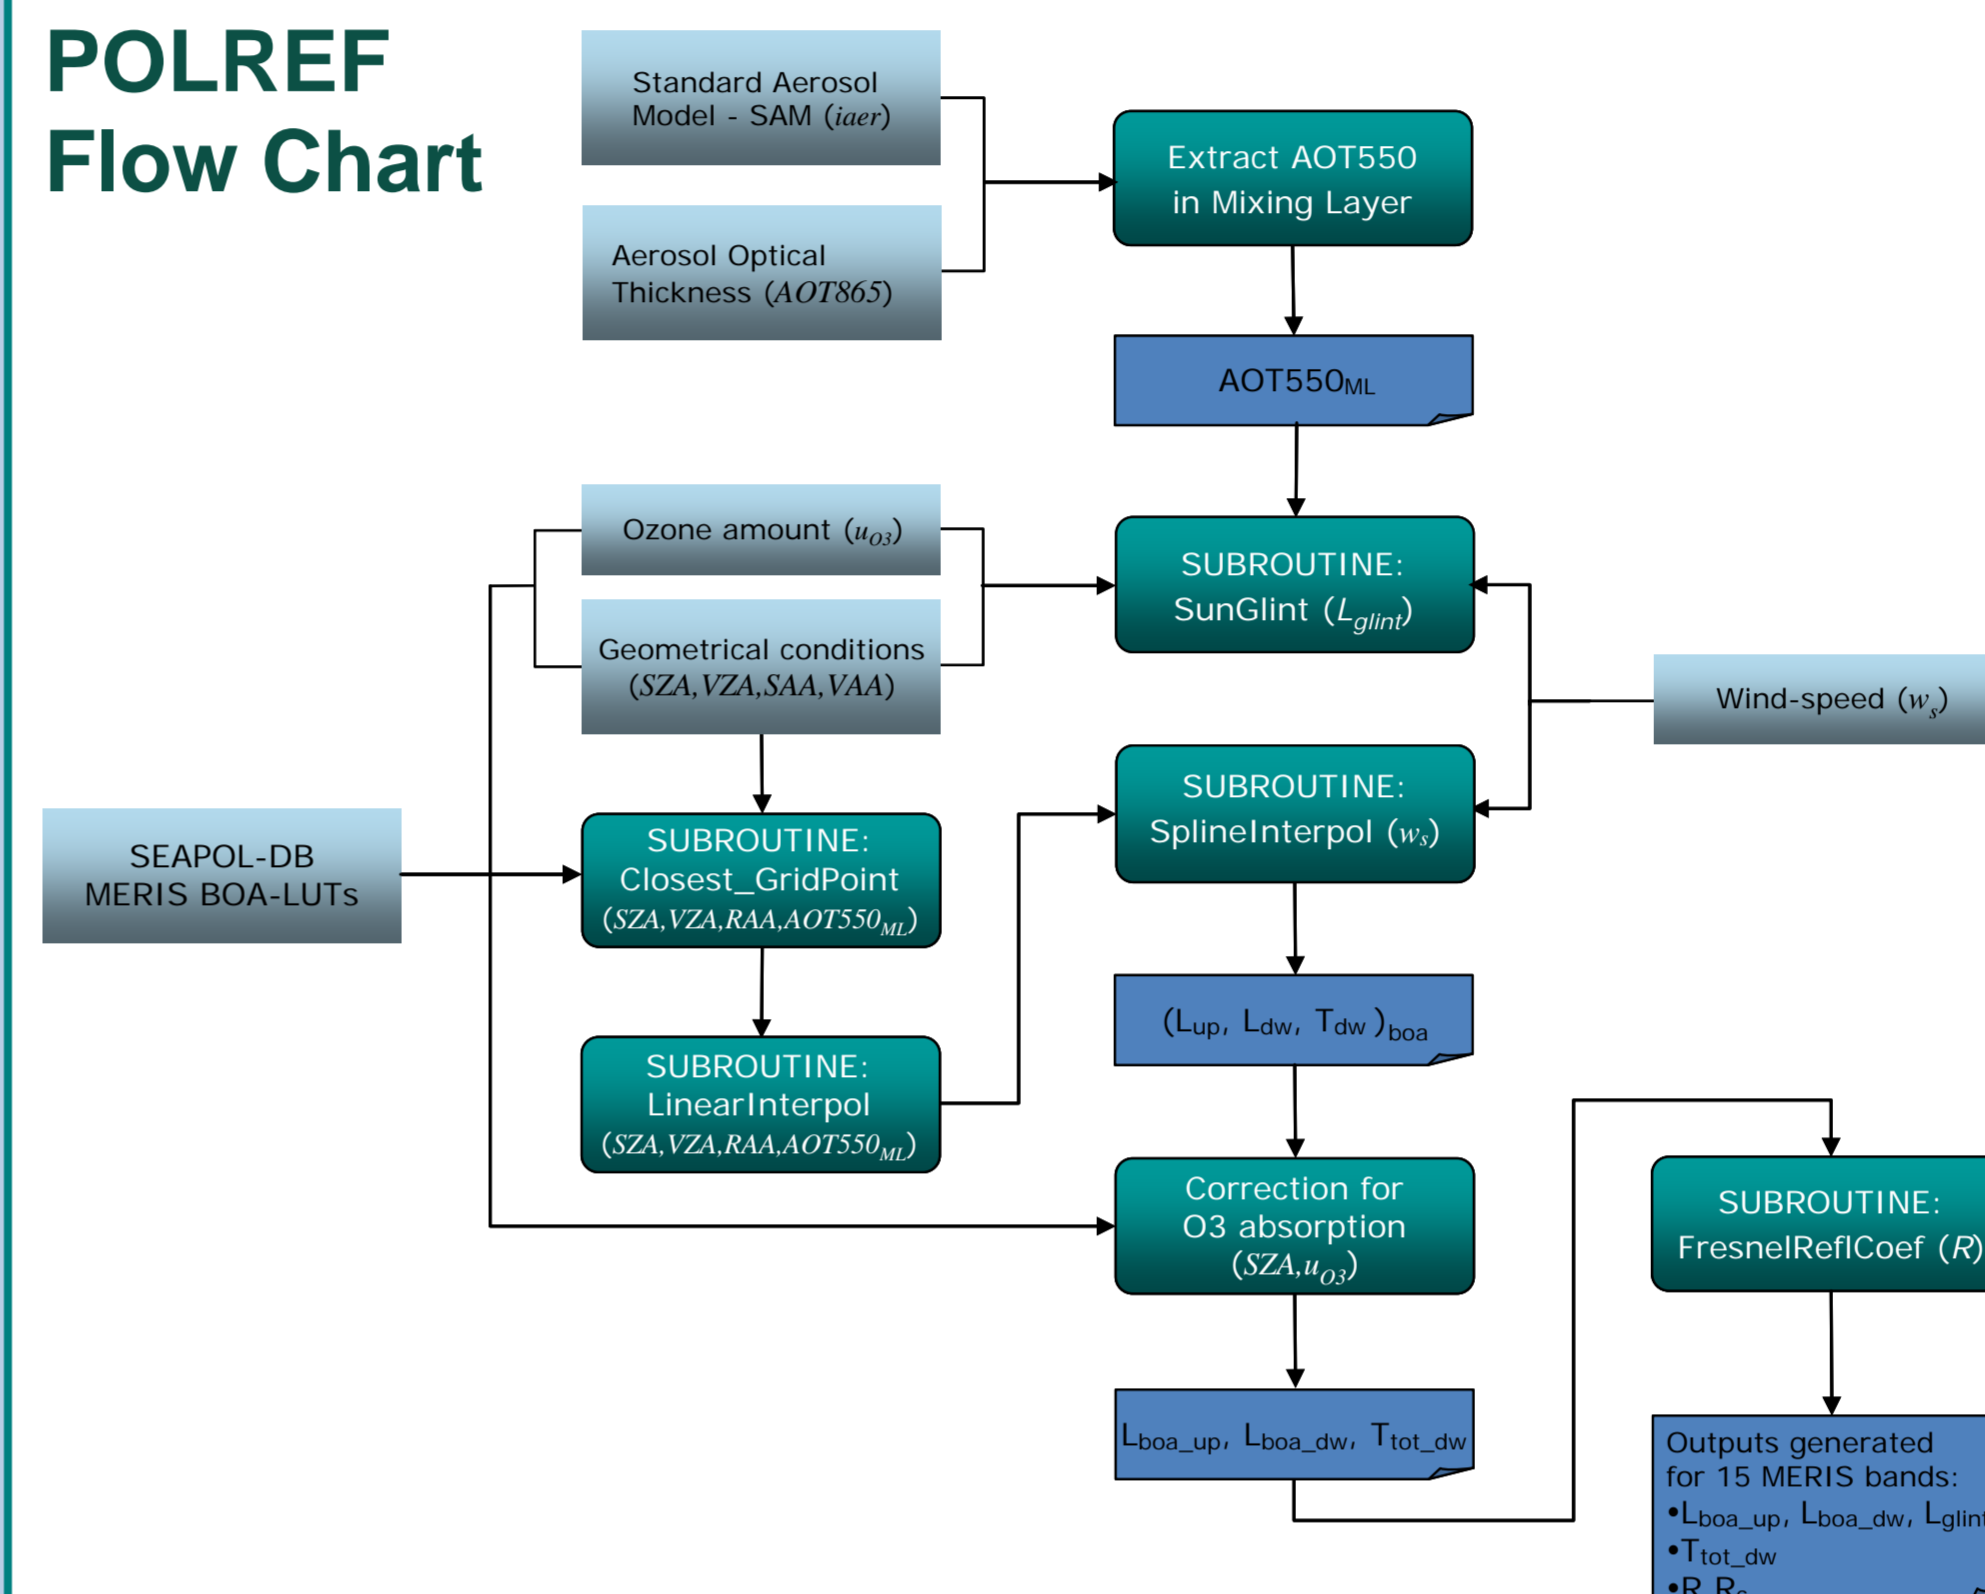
POLREF
Flow Chart

Standard Aerosol Model - SAM ($iaer$)

Aerosol Optical Thickness ($AOT865$)

Extract AOT550 in Mixing Layer

$AOT550_{ML}$

Ozone amount ($u_{O3}$)

Geometrical conditions ($SZA,VZA,SAA,VAA$)

SUBROUTINE: SunGlint ($L_{glint}$)

Wind-speed ($w_s$)

SEAPOL-DB MERIS BOA-LUTs

SUBROUTINE: Closest_GridPoint ($SZA,VZA,RAA,AOT550_{ML}$)

SUBROUTINE: SplineInterpol ($w_s$)

SUBROUTINE: LinearInterpol ($SZA,VZA,RAA,AOT550_{ML}$)

$(L_{up}, L_{dw}, T_{dw})_{boa}$

Correction for O3 absorption ($SZA,u_{O3}$)

SUBROUTINE: FresnelReflCoef ($R$)

$L_{boa\_up}, L_{boa\_dw}, T_{tot\_dw}$

Outputs generated for 15 MERIS bands:
•$L_{boa\_up}, L_{boa\_dw}, L_{glin}$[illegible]
•$T_{tot\_dw}$
•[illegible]